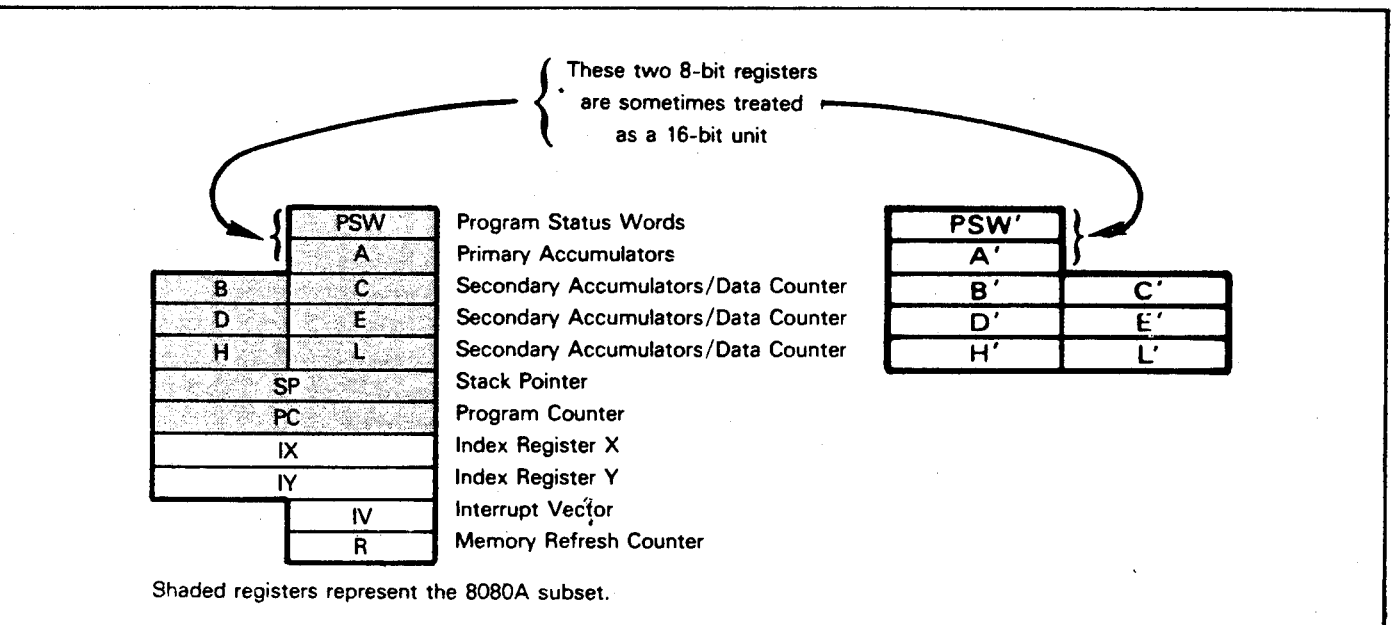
These two 8-bit registers are sometimes treated as a 16-bit unit

| | PSW | Program Status Words |
| | A | Primary Accumulators |
| B | C | Secondary Accumulators/Data Counter |
| D | E | Secondary Accumulators/Data Counter |
| H | L | Secondary Accumulators/Data Counter |
| SP | | Stack Pointer |
| PC | | Program Counter |
| IX | | Index Register X |
| IY | | Index Register Y |
| | IV | Interrupt Vector |
| | R | Memory Refresh Counter |

| PSW' | |
|---|---|
| A' | |
| B' | C' |
| D' | E' |
| H' | L' |

Shaded registers represent the 8080A subset.